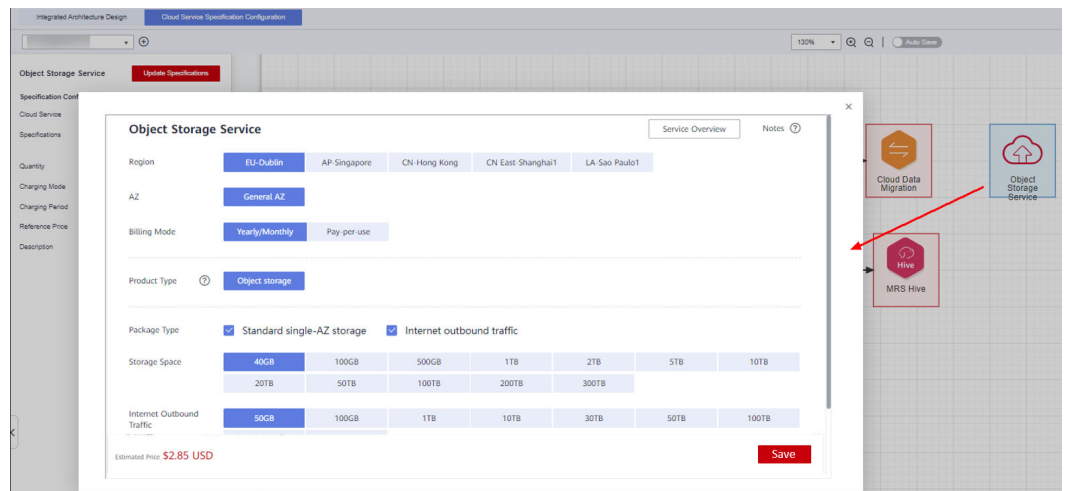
Integrated Architecture Design
Cloud Service Specification Configuration

130%
Auto Save

Object Storage Service
Update Specifications

Specification Conf
Cloud Service
Specifications
Quantity
Charging Mode
Charging Period
Reference Price
Description

Object Storage Service
Service Overview
Notes

| Region | EU-Dublin | AP-Singapore | CN-Hong Kong | CN East-Shanghai1 | LA-Sao Paulo1 |
|---|---|---|---|---|---|
| AZ | General AZ | | | | |
| Billing Mode | Yearly/Monthly | Pay-per-use | | | |

Product Type
Object storage

Package Type
Standard single-AZ storage
Internet outbound traffic

| Storage Space | 40GB | 100GB | 500GB | 1TB | 2TB | 5TB | 10TB |
|---|---|---|---|---|---|---|---|
| | 20TB | 50TB | 100TB | 200TB | 300TB | | |
| Internet Outbound Traffic | 50GB | 100GB | 1TB | 10TB | 30TB | 50TB | 100TB |

Estimated Price $2.85 USD
Save

Cloud Data Migration
Object Storage Service
Hive
MRS Hive